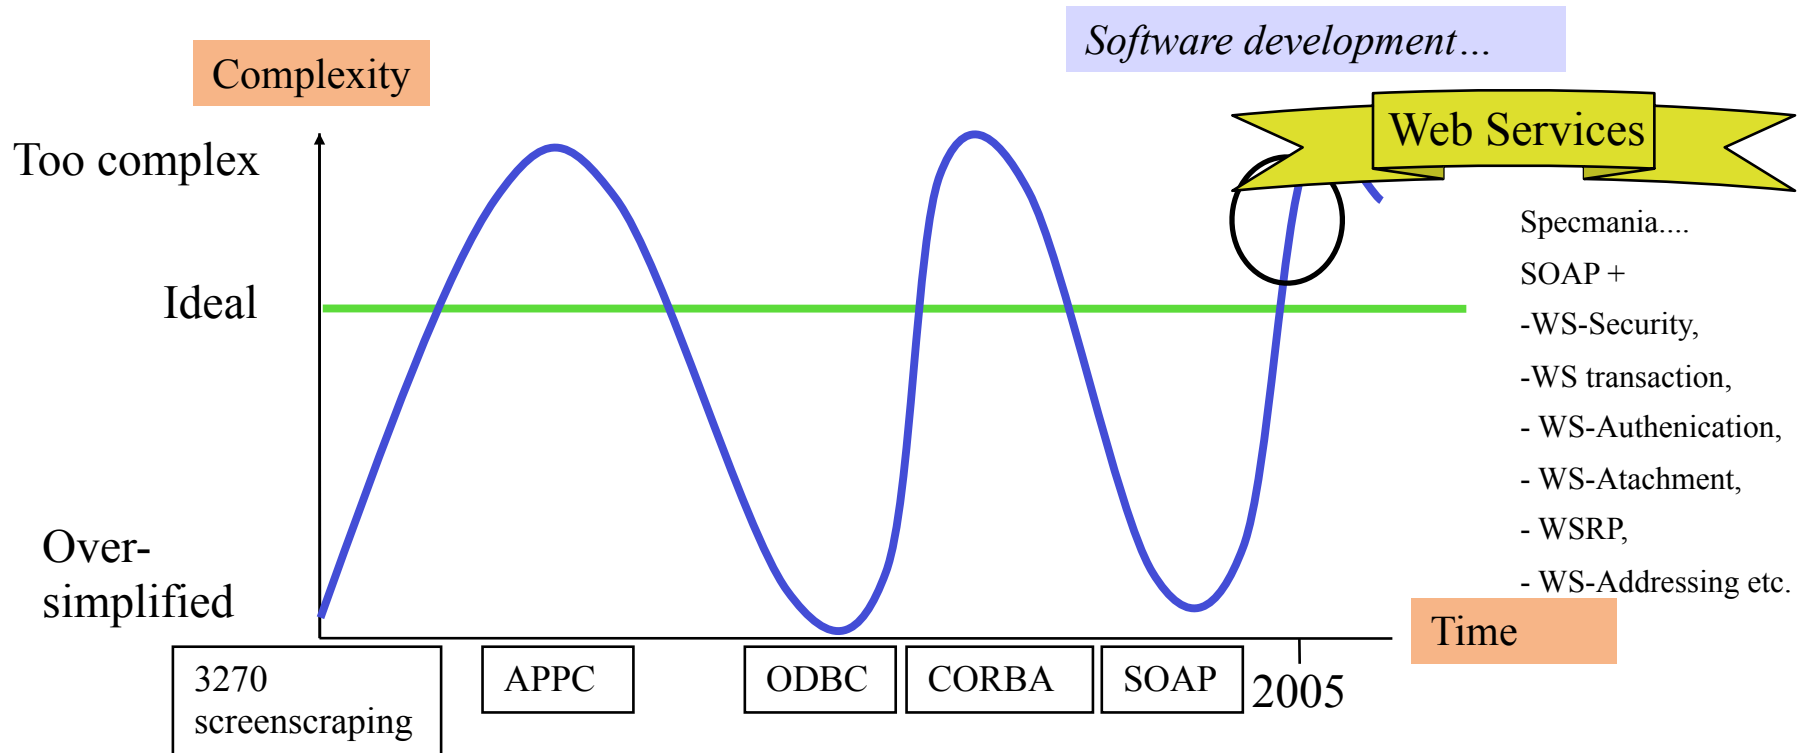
Software development…

Complexity

Web Services

Too complex

Ideal

Over-simplified

Specmania....
SOAP +
-WS-Security,
-WS transaction,
- WS-Authenication,
- WS-Atachment,
- WSRP,
- WS-Addressing etc.

Time

3270 screenscraping

APPC

ODBC

CORBA

SOAP

2005